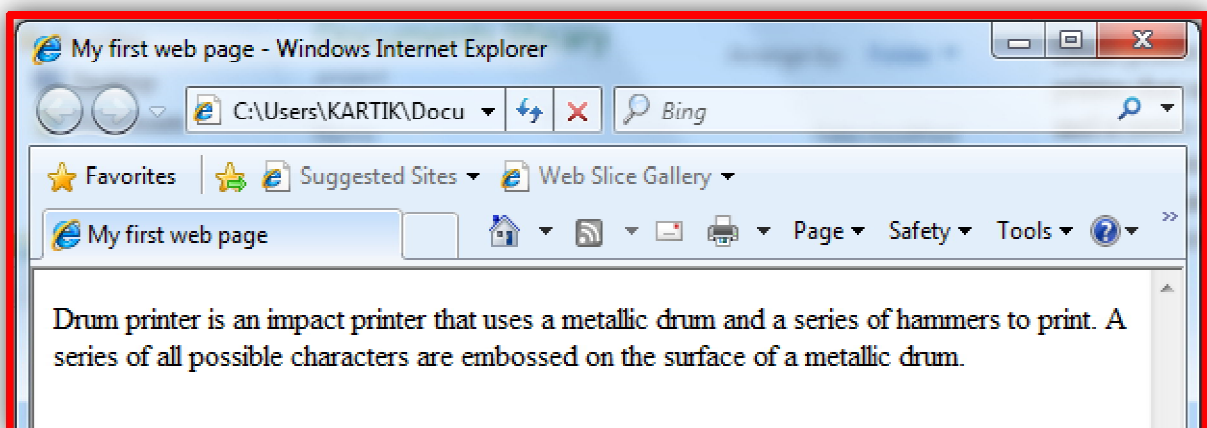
My first web page - Windows Internet Explorer

C:\Users\KARTIK\Docu

Bing

Favorites

Suggested Sites

Web Slice Gallery

My first web page

Page

Safety

Tools

Drum printer is an impact printer that uses a metallic drum and a series of hammers to print. A series of all possible characters are embossed on the surface of a metallic drum.